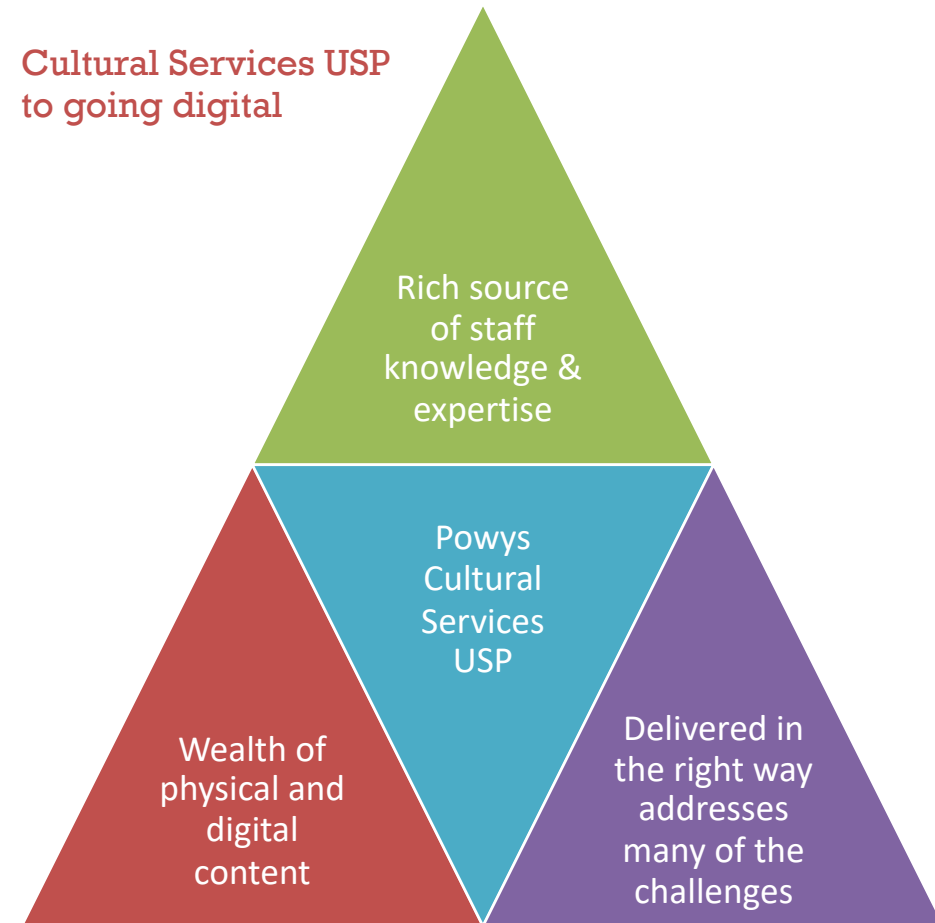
Cultural Services USP to going digital

Rich source of staff knowledge & expertise

Powys Cultural Services USP

Wealth of physical and digital content

Delivered in the right way addresses many of the challenges